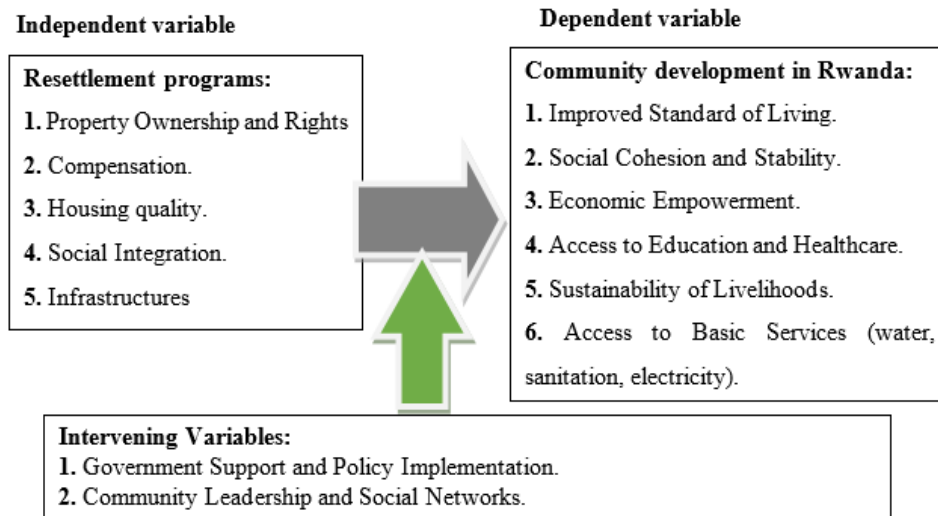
Independent variable

Resettlement programs:
1. Property Ownership and Rights
2. Compensation.
3. Housing quality.
4. Social Integration.
5. Infrastructures

Dependent variable

Community development in Rwanda:
1. Improved Standard of Living.
2. Social Cohesion and Stability.
3. Economic Empowerment.
4. Access to Education and Healthcare.
5. Sustainability of Livelihoods.
6. Access to Basic Services (water, sanitation, electricity).

Intervening Variables:
1. Government Support and Policy Implementation.
2. Community Leadership and Social Networks.